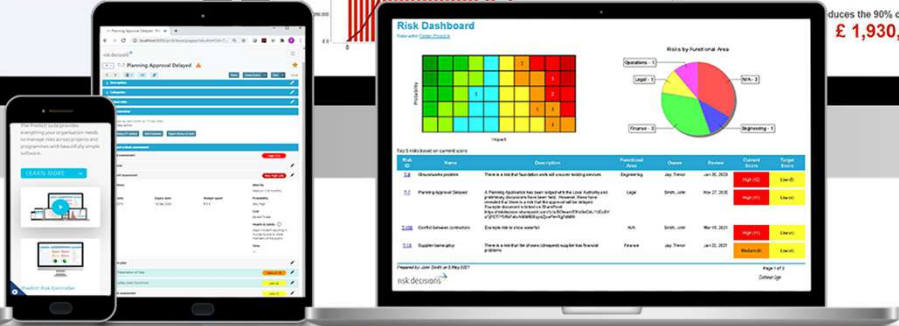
Risk Dashboard

Risks by Functional Area

Operations - 1
Legal - 1
N/A - 3
Finance - 0
Engineering - 1

Probability
Impact

Top 5 risks based on current score

| Risk ID | Name | Description | Functional Area | Owner | Review | Current Score | Target Score |
|---|---|---|---|---|---|---|---|
| 7.8 | Groundworks problem | There is a risk that foundation work will uncover existing services | Engineering | Jay Trevor | Jan 30, 2023 | High (12) | Low (4) |
| 7.7 | Planning Approval Delayed | A Planning Application has been lodged with the Local Authority and preliminary discussions have been held. However, there have revealed that there is a risk that the application will be delayed. | Legal | Smith, John | Nov 27, 2020 | High (16) | Low (4) |
| 5.105 | Conflict between contractors | Example risk to show waterfall | N/A | Smith, John | Nov 30, 2021 | High (12) | Low (4) |
| 5.106 | Supplier bankruptcy | There is a risk that the chosen (cheapest) supplier has financial problems | Finance | Jay Trevor | Jan 22, 2021 | Medium (8) | Low (4) |

Prepared by John Smith on 5 May 2021

Page 1 of 2

risk decisions

7.7 Planning Approval Delayed

LEARN MORE

Predict! Risk Controller

duces the 90% c
£ 1,930,